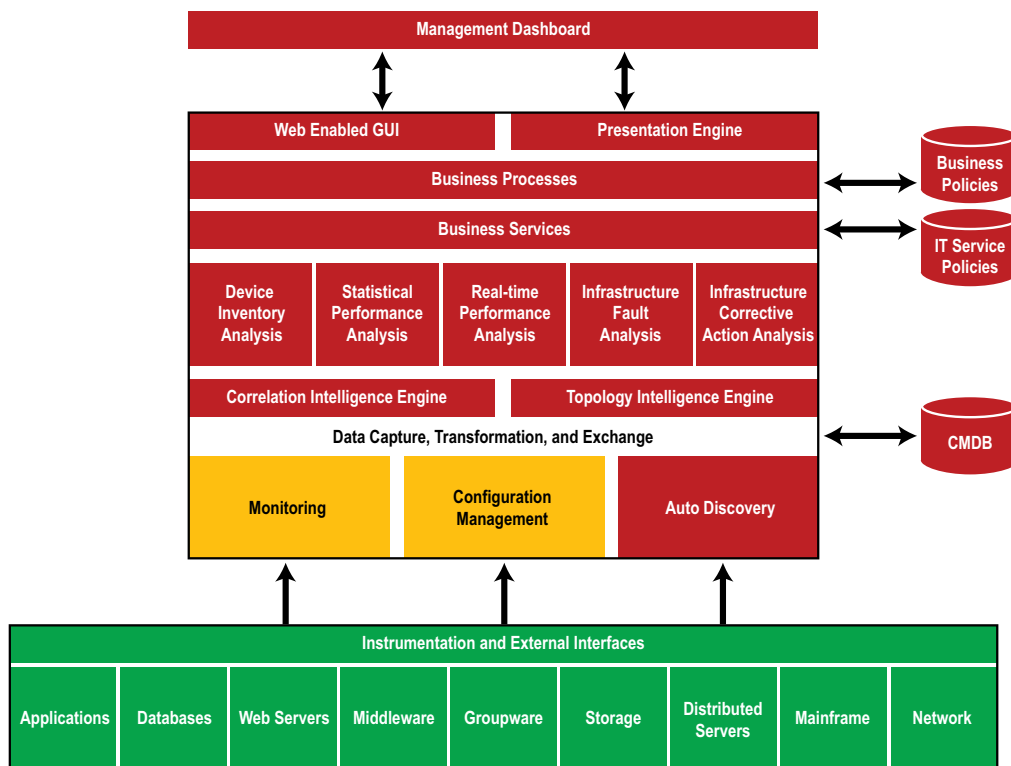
Management Dashboard

Web Enabled GUI

Presentation Engine

Business Processes

Business Policies

Business Services

IT Service Policies

Device Inventory Analysis

Statistical Performance Analysis

Real-time Performance Analysis

Infrastructure Fault Analysis

Infrastructure Corrective Action Analysis

Correlation Intelligence Engine

Topology Intelligence Engine

Data Capture, Transformation, and Exchange

CMDB

Monitoring

Configuration Management

Auto Discovery

Instrumentation and External Interfaces

Applications

Databases

Web Servers

Middleware

Groupware

Storage

Distributed Servers

Mainframe

Network